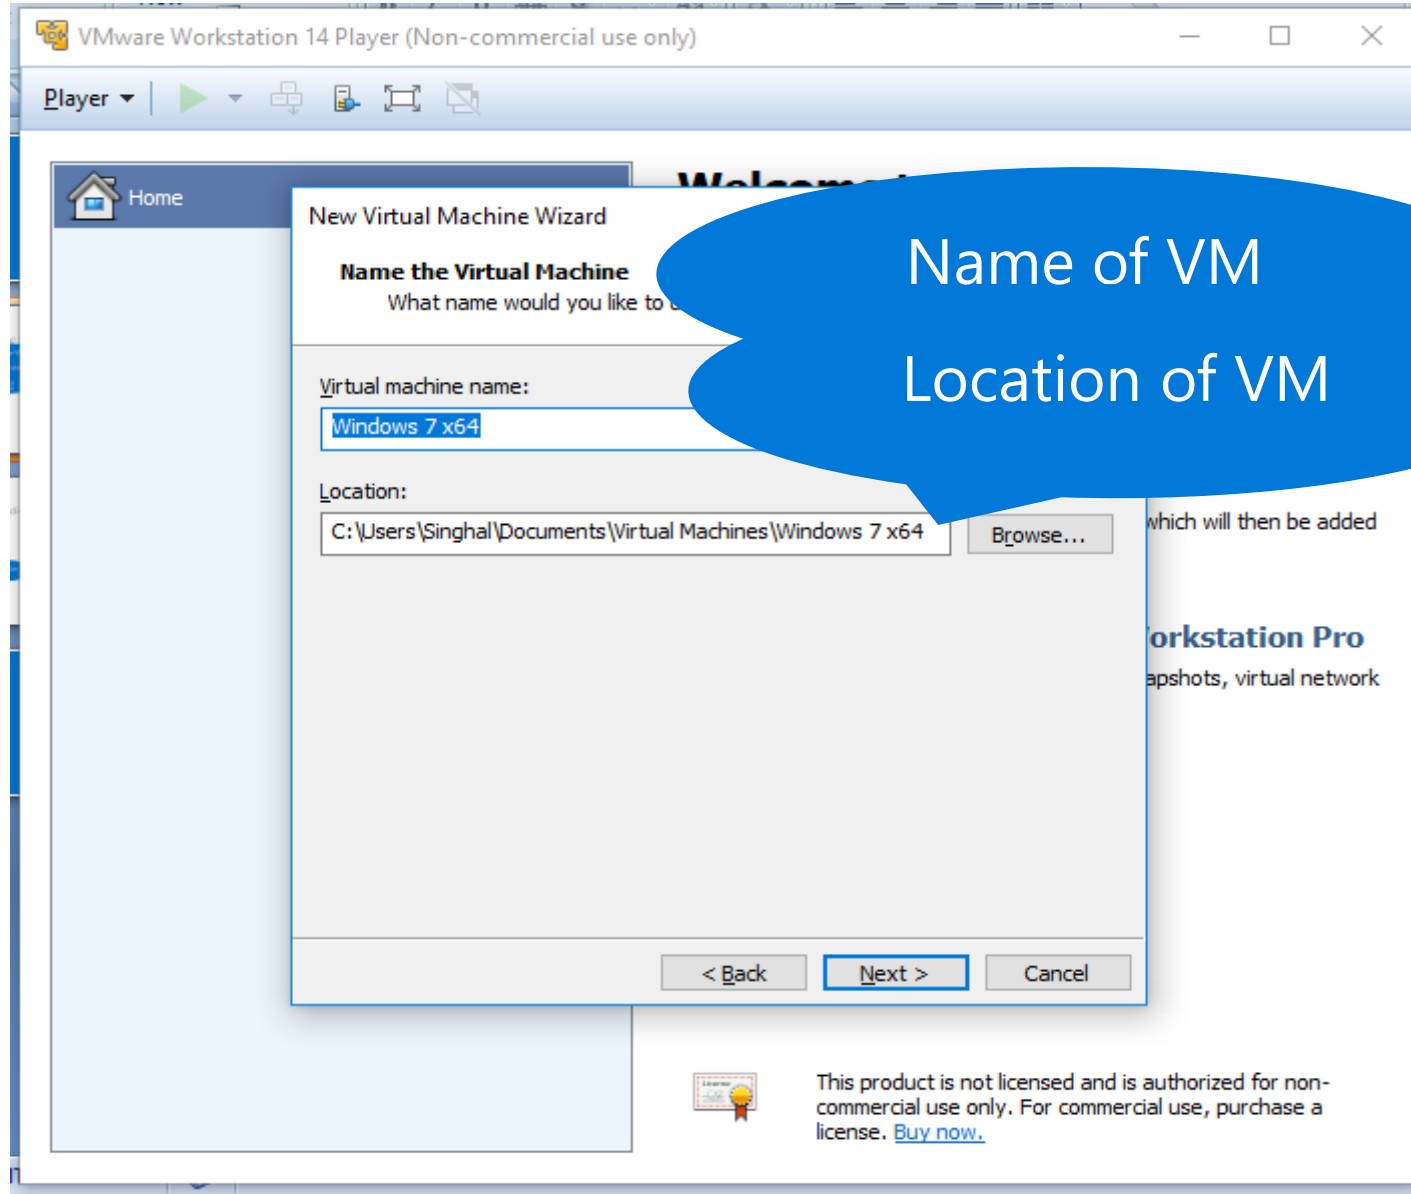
VMware Workstation 14 Player (Non-commercial use only)

Player

Home

New Virtual Machine Wizard

Name the Virtual Machine

What name would you like to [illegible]

Name of VM

Location of VM

Virtual machine name:

Windows 7 x64

Location:

C:\Users\Singhal\Documents\Virtual Machines\Windows 7 x64

Browse...

which will then be added

orkstation Pro

apshots, virtual network

< Back

Next >

Cancel

This product is not licensed and is authorized for non-commercial use only. For commercial use, purchase a license. Buy now.